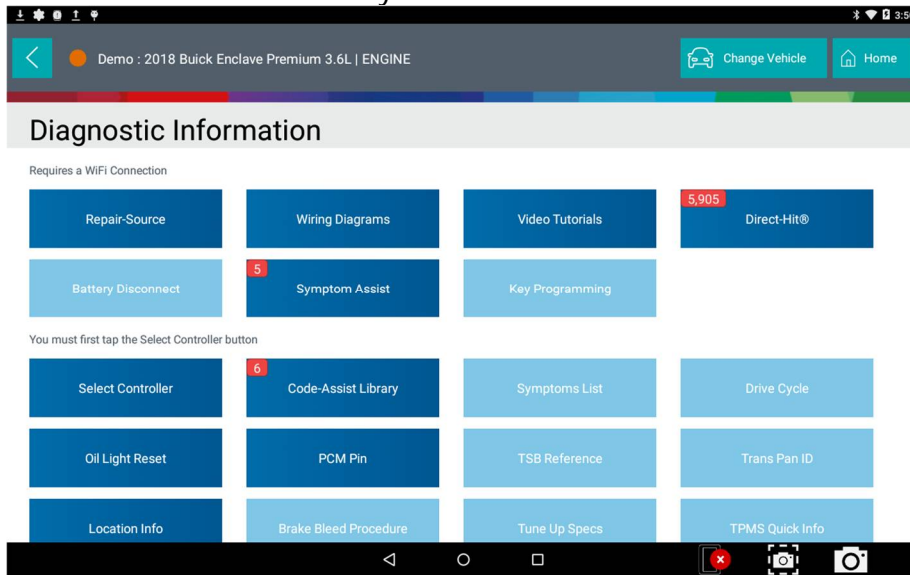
3:5

Demo : 2018 Buick Enclave Premium 3.6L | ENGINE

Change Vehicle

Home

Diagnostic Information

Requires a WiFi Connection

Repair-Source

Wiring Diagrams

Video Tutorials

5,905

Direct-Hit®

Battery Disconnect

5

Symptom Assist

Key Programming

You must first tap the Select Controller button

Select Controller

6

Code-Assist Library

Symptoms List

Drive Cycle

Oil Light Reset

PCM Pin

TSB Reference

Trans Pan ID

Location Info

Brake Bleed Procedure

Tune Up Specs

TPMS Quick Info